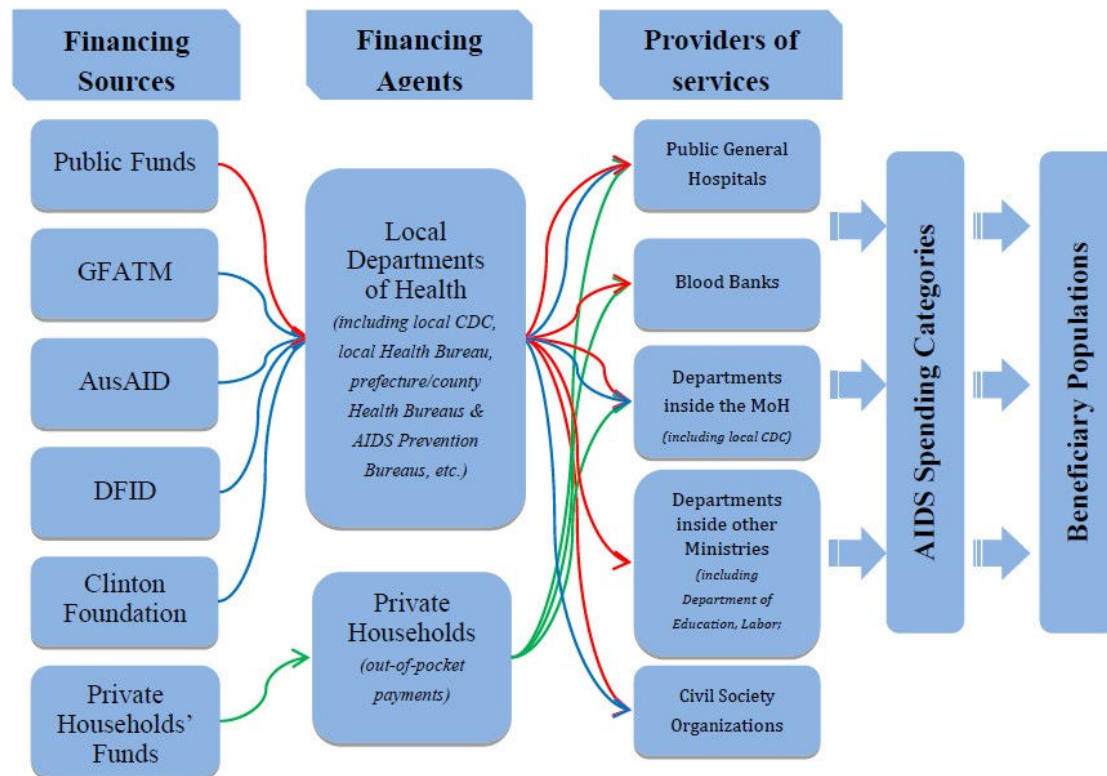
Financing Sources

Financing Agents

Providers of services

Public Funds

GFATM

AusAID

DFID

Clinton Foundation

Private Households' Funds

Local Departments of Health
(including local CDC, local Health Bureau, prefecture/county Health Bureaus & AIDS Prevention Bureaus, etc.)

Private Households
(out-of-pocket payments)

Public General Hospitals

Blood Banks

Departments inside the MoH
(including local CDC)

Departments inside other Ministries
(including Department of Education, Labor;

Civil Society Organizations

AIDS Spending Categories

Beneficiary Populations